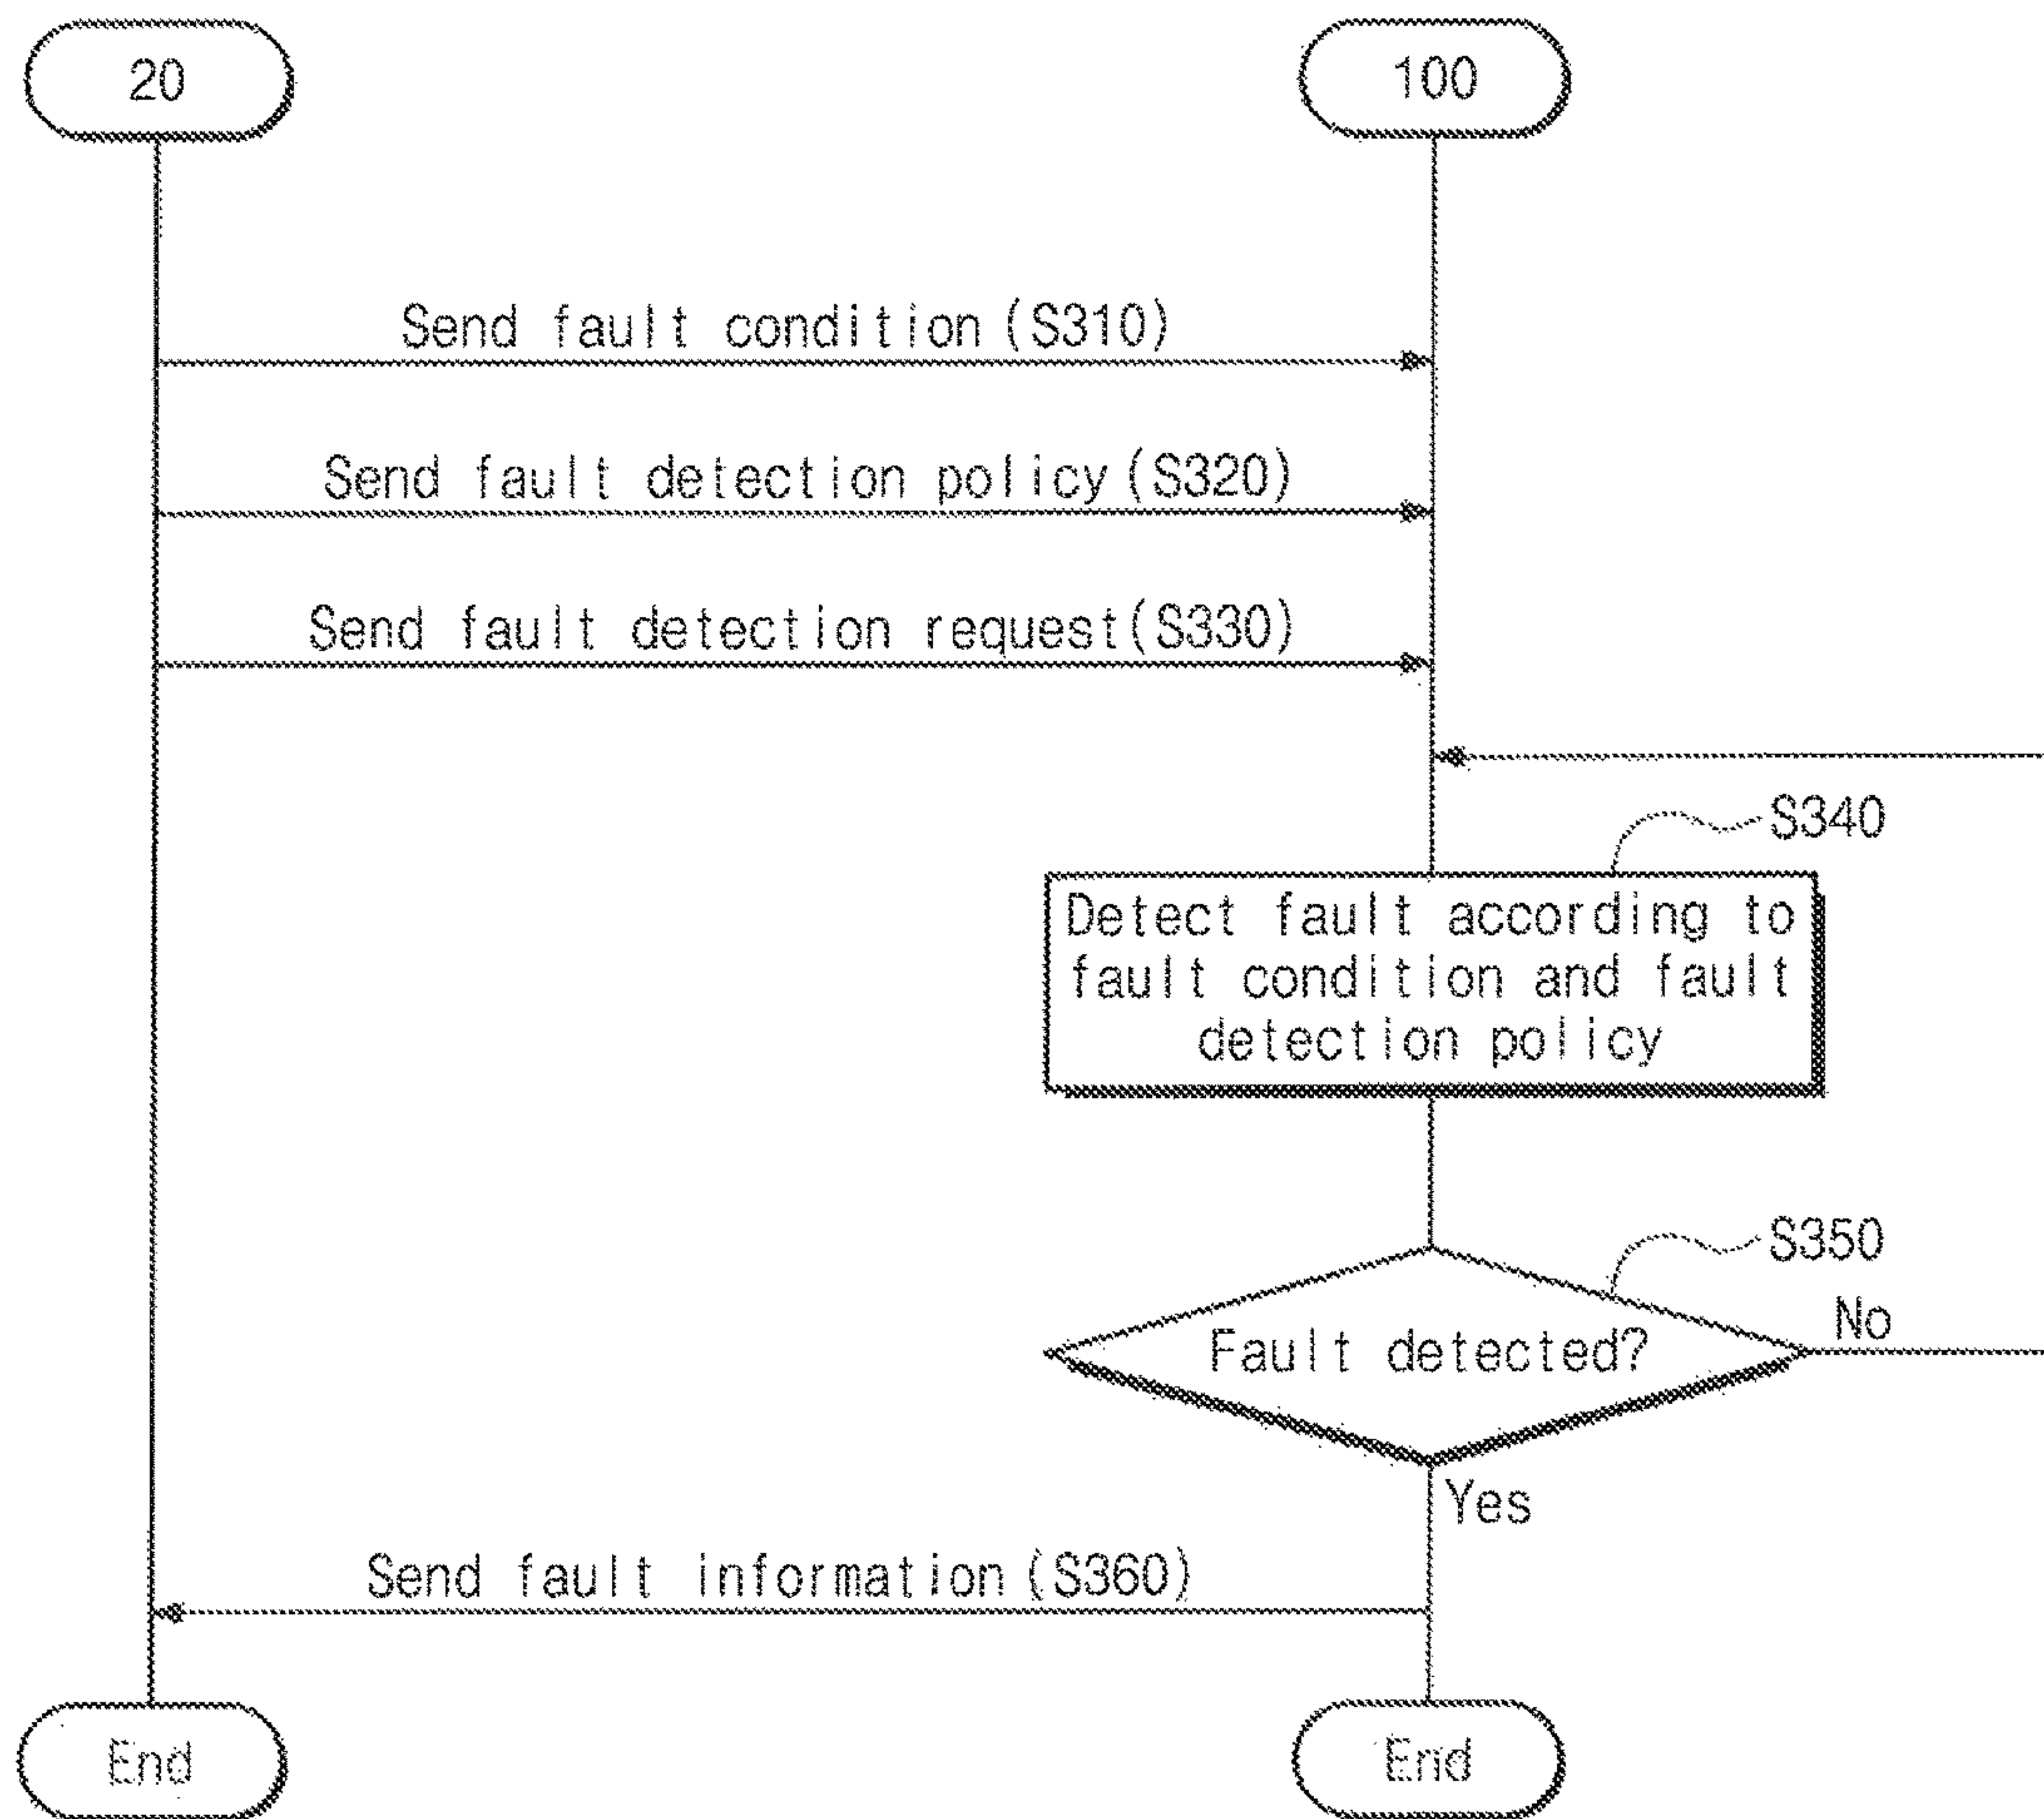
20

100

Send fault condition (S310)

Send fault detection policy (S320)

Send fault detection request (S330)

S340

Detect fault according to fault condition and fault detection policy

S350

Fault detected?

No

Yes

Send fault information (S360)

End

End